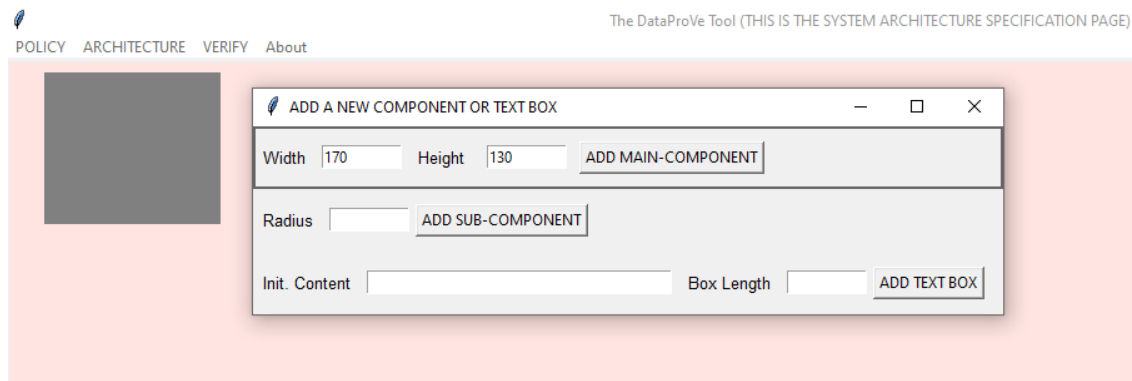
The DataProVe Tool (THIS IS THE SYSTEM ARCHITECTURE SPECIFICATION PAGE)

POLICY ARCHITECTURE VERIFY About

ADD A NEW COMPONENT OR TEXT BOX

Width 170 Height 130 ADD MAIN-COMPONENT

Radius ADD SUB-COMPONENT

Init. Content Box Length ADD TEXT BOX